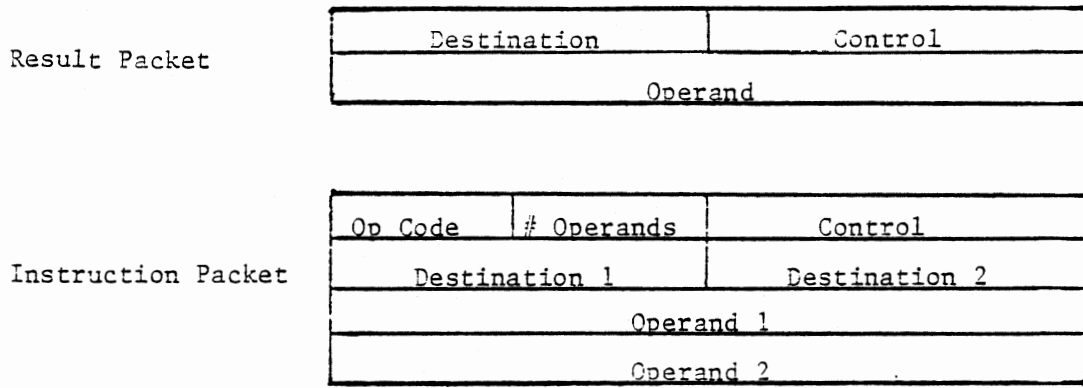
Result Packet

| Destination | Control |
|---|---|
| Operand | |

Instruction Packet

| Op Code | # Operands | Control |
|---|---|---|
| Destination 1 | | Destination 2 |
| Operand 1 | | |
| Operand 2 | | |